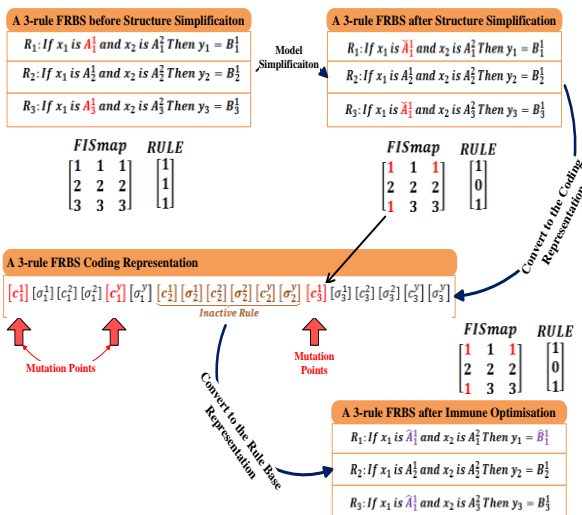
A 3-rule FRBS before Structure Simplificaiton

$R_1$: If $x_1$ is $A_1^1$ and $x_2$ is $A_1^2$ Then $y_1 = B_1^1$

$R_2$: If $x_1$ is $A_2^1$ and $x_2$ is $A_2^2$ Then $y_2 = B_2^1$

$R_3$: If $x_1$ is $A_3^1$ and $x_2$ is $A_3^2$ Then $y_3 = B_3^1$

Model Simplificaiton

A 3-rule FRBS after Structure Simplification

$R_1$: If $x_1$ is $\tilde{A}_1^1$ and $x_2$ is $A_1^2$ Then $y_1 = B_1^1$

$R_2$: If $x_1$ is $A_2^1$ and $x_2$ is $A_2^2$ Then $y_2 = B_2^1$

$R_3$: If $x_1$ is $\tilde{A}_1^1$ and $x_2$ is $A_3^2$ Then $y_3 = B_3^1$

FISmap RULE

$\begin{bmatrix} 1 & 1 & 1 \\ 2 & 2 & 2 \\ 3 & 3 & 3 \end{bmatrix}$ $\begin{bmatrix} 1 \\ 1 \\ 1 \end{bmatrix}$

FISmap RULE

$\begin{bmatrix} 1 & 1 & 1 \\ 2 & 2 & 2 \\ 1 & 3 & 3 \end{bmatrix}$ $\begin{bmatrix} 1 \\ 0 \\ 1 \end{bmatrix}$

Convert to the Coding Representation

A 3-rule FRBS Coding Representation

$[c_1^1]$ $[\sigma_1^1]$ $[c_1^2]$ $[\sigma_1^2]$ $[c_1^y]$ $[\sigma_1^y]$ $[c_2^1]$ $[\sigma_2^1]$ $[c_2^2]$ $[\sigma_2^2]$ $[c_2^y]$ $[\sigma_2^y]$ $[c_3^1]$ $[\sigma_3^1]$ $[c_3^2]$ $[\sigma_3^2]$ $[c_3^y]$ $[\sigma_3^y]$

Inactive Rule

Mutation Points

Mutation Points

FISmap RULE

$\begin{bmatrix} 1 & 1 & 1 \\ 2 & 2 & 2 \\ 1 & 3 & 3 \end{bmatrix}$ $\begin{bmatrix} 1 \\ 0 \\ 1 \end{bmatrix}$

Convert to the Rule Base Representation

A 3-rule FRBS after Immune Optimisation

$R_1$: If $x_1$ is $\hat{A}_1^1$ and $x_2$ is $A_1^2$ Then $y_1 = \hat{B}_1^1$

$R_2$: If $x_1$ is $A_2^1$ and $x_2$ is $A_2^2$ Then $y_2 = B_2^1$

$R_3$: If $x_1$ is $\hat{A}_1^1$ and $x_2$ is $A_3^2$ Then $y_3 = B_3^1$